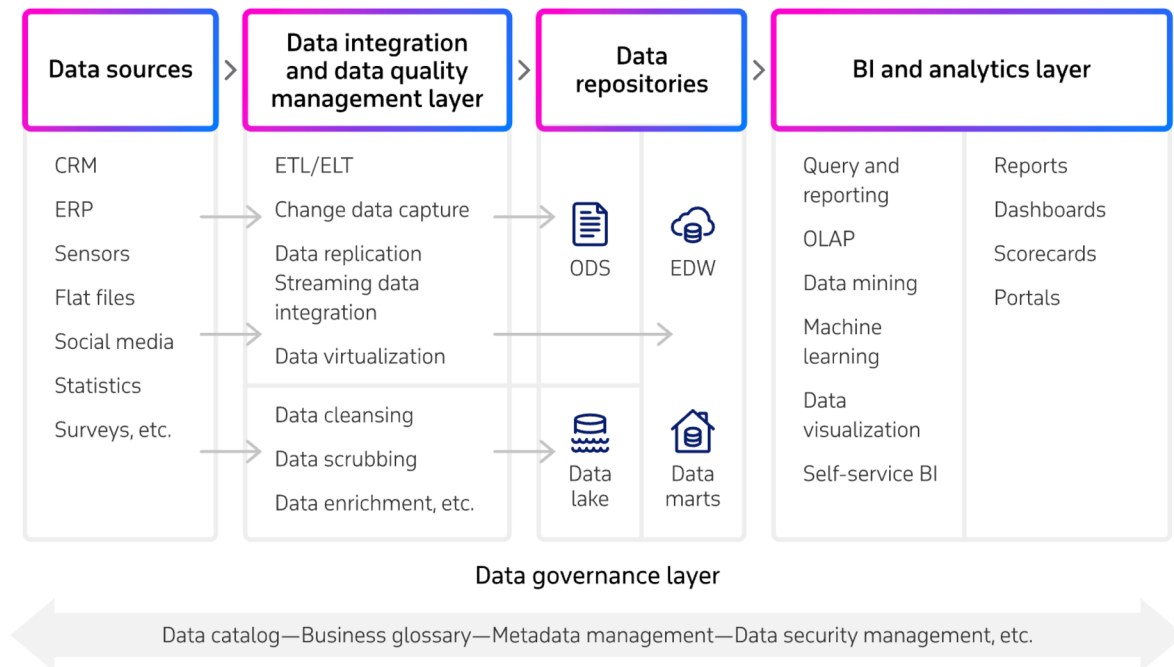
Data sources

Data integration and data quality management layer

Data repositories

BI and analytics layer

CRM
ERP
Sensors
Flat files
Social media
Statistics
Surveys, etc.

ETL/ELT
Change data capture
Data replication
Streaming data integration
Data virtualization

Data cleansing
Data scrubbing
Data enrichment, etc.

ODS

EDW

Data lake

Data marts

Query and reporting
OLAP
Data mining
Machine learning
Data visualization
Self-service BI

Reports
Dashboards
Scorecards
Portals

Data governance layer

Data catalog—Business glossary—Metadata management—Data security management, etc.